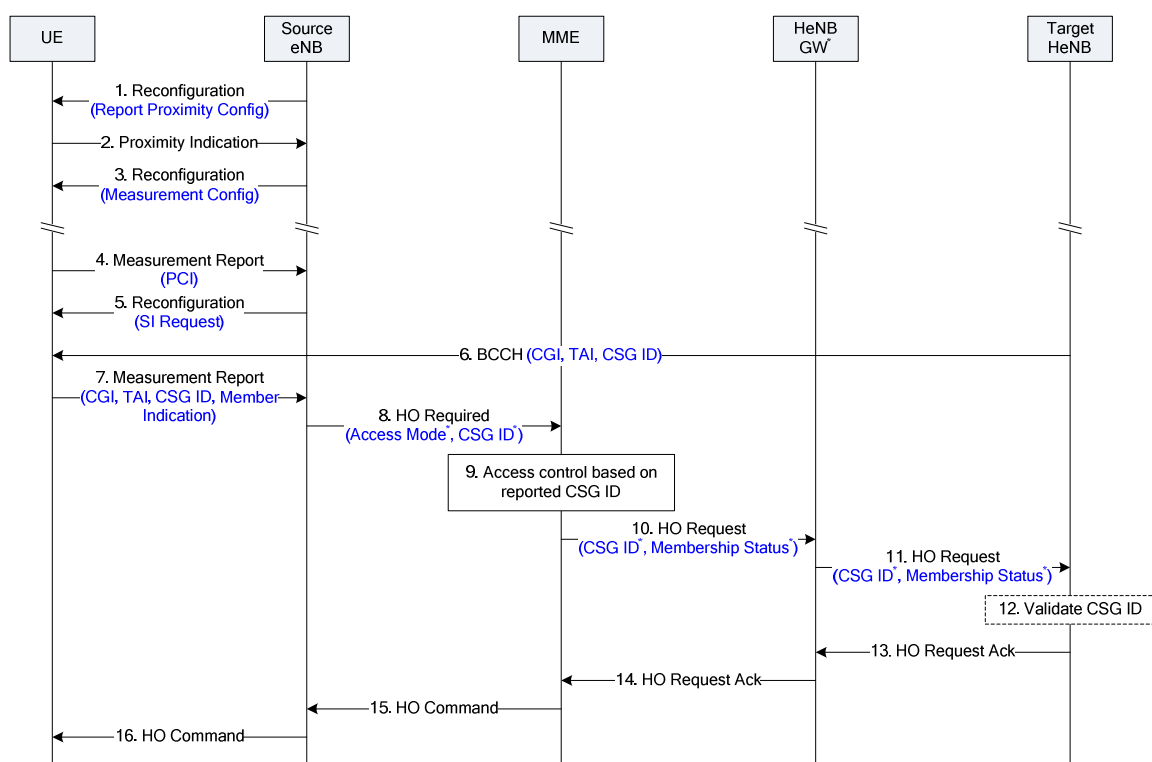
UE

Source eNB

MME

HeNB GW*

Target HeNB

1. Reconfiguration (Report Proximity Config)

2. Proximity Indication

3. Reconfiguration (Measurement Config)

4. Measurement Report (PCI)

5. Reconfiguration (SI Request)

6. BCCH (CGI, TAI, CSG ID)

7. Measurement Report (CGI, TAI, CSG ID, Member Indication)

8. HO Required (Access Mode*, CSG ID*)

9. Access control based on reported CSG ID

10. HO Request (CSG ID*, Membership Status*)

11. HO Request (CSG ID*, Membership Status*)

12. Validate CSG ID

13. HO Request Ack

14. HO Request Ack

15. HO Command

16. HO Command